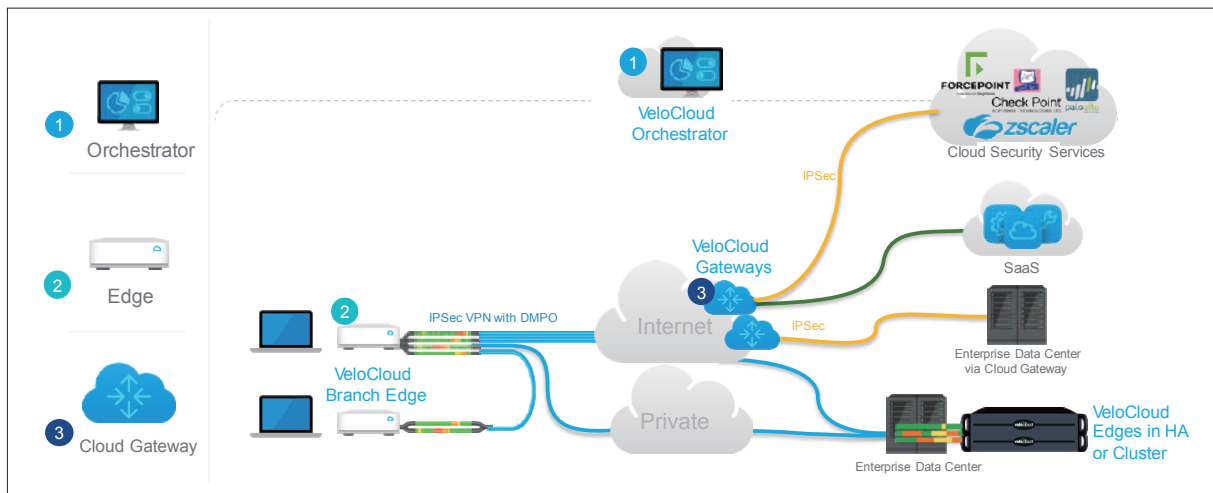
1 Orchestrator

2 Edge

3 Cloud Gateway

1 VeloCloud Orchestrator

FORCEPOINT
Check Point
paloalto
zscaler
Cloud Security Services

IPSec

VeloCloud Gateways
3

SaaS

2
IPSec VPN with DMPO

Internet

IPSec

Enterprise Data Center via Cloud Gateway

VeloCloud Branch Edge

Private

velocloud
velocloud

VeloCloud Edges in HA or Cluster

Enterprise Data Center